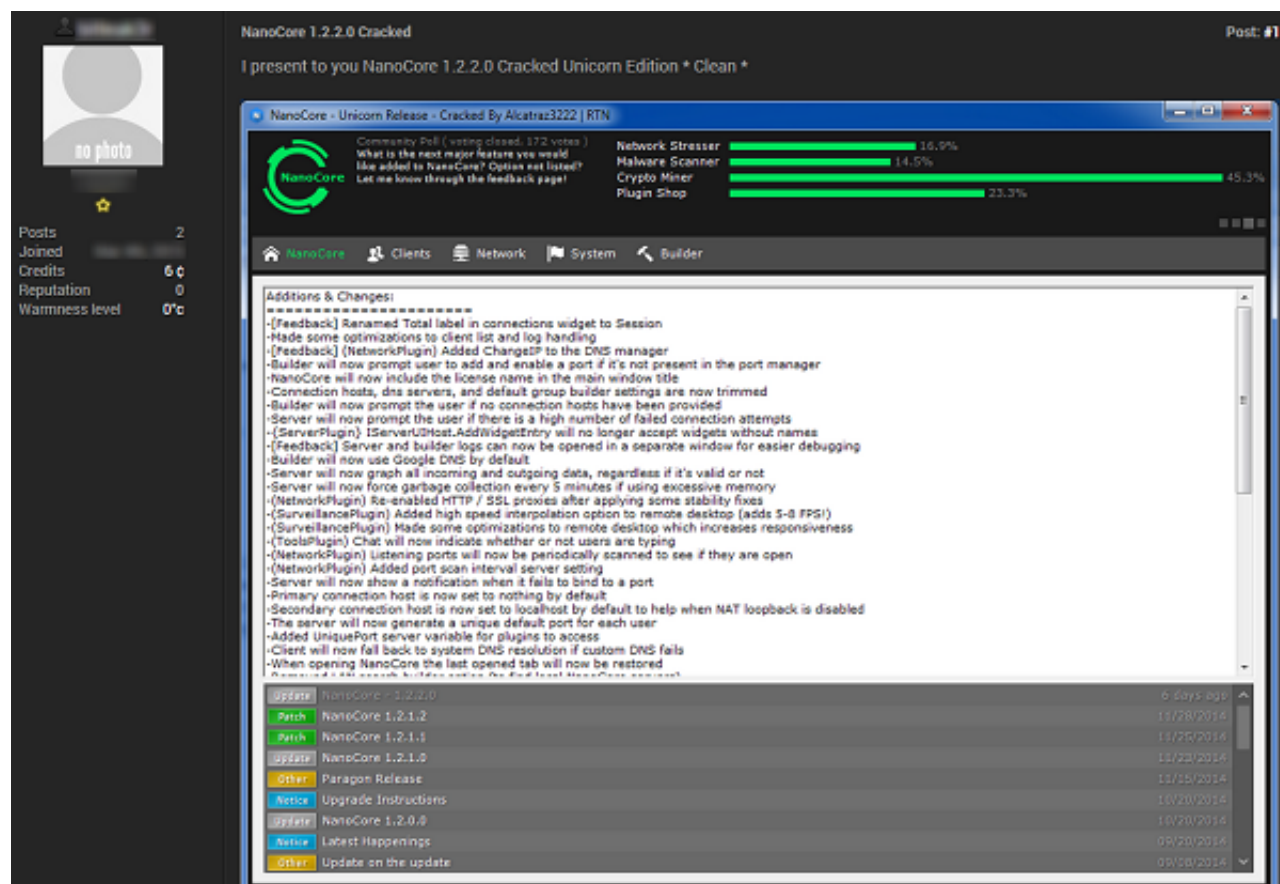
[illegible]

no photo

Posts 2
Joined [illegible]
Credits 6 ¢
Reputation 0
Warmness level 0°c

NanoCore 1.2.2.0 Cracked

Post: #1

I present to you NanoCore 1.2.2.0 Cracked Unicorn Edition * Clean *

NanoCore - Unicorn Release - Cracked By Alcatraz3222 | RTN

NanoCore

Community Poll ( voting closed, 172 votes )
What is the next major feature you would like added to NanoCore? Option not listed? Let me know through the feedback page!

Network Stresser 16.9%
Malware Scanner 14.5%
Crypto Miner 45.3%
Plugin Shop 23.3%

NanoCore Clients Network System Builder

Additions & Changes:
========================
-[Feedback] Renamed Total label in connections widget to Session
-Made some optimizations to client list and log handling
-[Feedback] (NetworkPlugin) Added ChangeIP to the DNS manager
-Builder will now prompt user to add and enable a port if it's not present in the port manager
-NanoCore will now include the license name in the main window title
-Connection hosts, dns servers, and default group builder settings are now trimmed
-Builder will now prompt the user if no connection hosts have been provided
-Server will now prompt the user if there is a high number of failed connection attempts
-(ServerPlugin) IServerUIHost.AddWidgetEntry will no longer accept widgets without names
-[Feedback] Server and builder logs can now be opened in a separate window for easier debugging
-Builder will now use Google DNS by default
-Server will now graph all incoming and outgoing data, regardless if it's valid or not
-Server will now force garbage collection every 5 minutes if using excessive memory
-(NetworkPlugin) Re-enabled HTTP / SSL proxies after applying some stability fixes
-(SurveillancePlugin) Added high speed interpolation option to remote desktop (adds 5-8 FPS!)
-(SurveillancePlugin) Made some optimizations to remote desktop which increases responsiveness
-(ToolsPlugin) Chat will now indicate whether or not users are typing
-(NetworkPlugin) Listening ports will now be periodically scanned to see if they are open
-(NetworkPlugin) Added port scan interval server setting
-Server will now show a notification when it fails to bind to a port
-Primary connection host is now set to nothing by default
-Secondary connection host is now set to localhost by default to help when NAT loopback is disabled
-The server will now generate a unique default port for each user
-Added UniquePort server variable for plugins to access
-Client will now fall back to system DNS resolution if custom DNS fails
-When opening NanoCore the last opened tab will now be restored
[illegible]

Update NanoCore - 1.2.2.0 6 days ago
Patch NanoCore 1.2.1.2 11/28/2014
Patch NanoCore 1.2.1.1 11/25/2014
Update NanoCore 1.2.1.0 11/23/2014
Other Paragon Release 11/15/2014
Notice Upgrade Instructions 10/20/2014
Update NanoCore 1.2.0.0 10/20/2014
Notice Latest Happenings 09/20/2014
Other Update on the update 09/08/2014